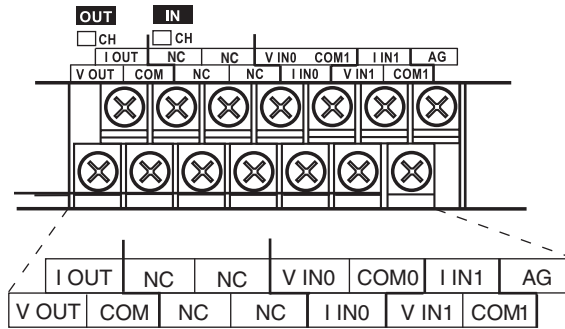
OUT IN
□CH □CH

| I OUT | NC | NC | V IN0 | COM1 | I IN1 | AG |
|---|---|---|---|---|---|---|

| V OUT | COM | NC | NC | I IN0 | V IN1 | COM1 |
|---|---|---|---|---|---|---|

| I OUT | NC | NC | V IN0 | COM0 | I IN1 | AG |
|---|---|---|---|---|---|---|

| V OUT | COM | NC | NC | I IN0 | V IN1 | COM1 |
|---|---|---|---|---|---|---|